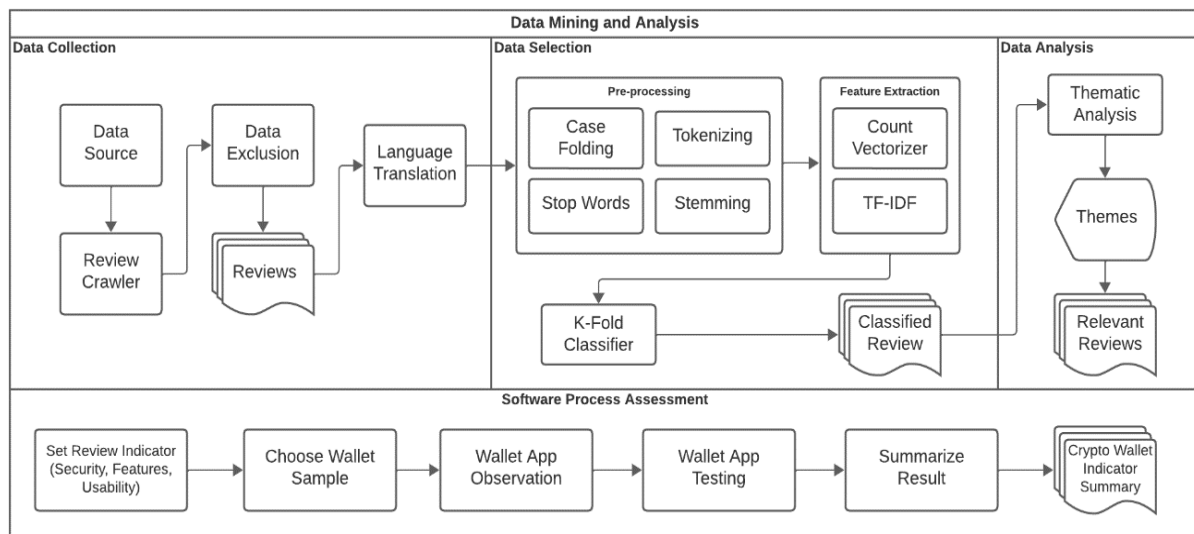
Data Mining and Analysis

Data Collection

Data Source

Review Crawler

Data Exclusion

Reviews

Language Translation

Data Selection

Pre-processing

Case Folding

Tokenizing

Stop Words

Stemming

Feature Extraction

Count Vectorizer

TF-IDF

K-Fold Classifier

Classified Review

Data Analysis

Thematic Analysis

Themes

Relevant Reviews

Software Process Assessment

Set Review Indicator (Security, Features, Usability)

Choose Wallet Sample

Wallet App Observation

Wallet App Testing

Summarize Result

Crypto Wallet Indicator Summary